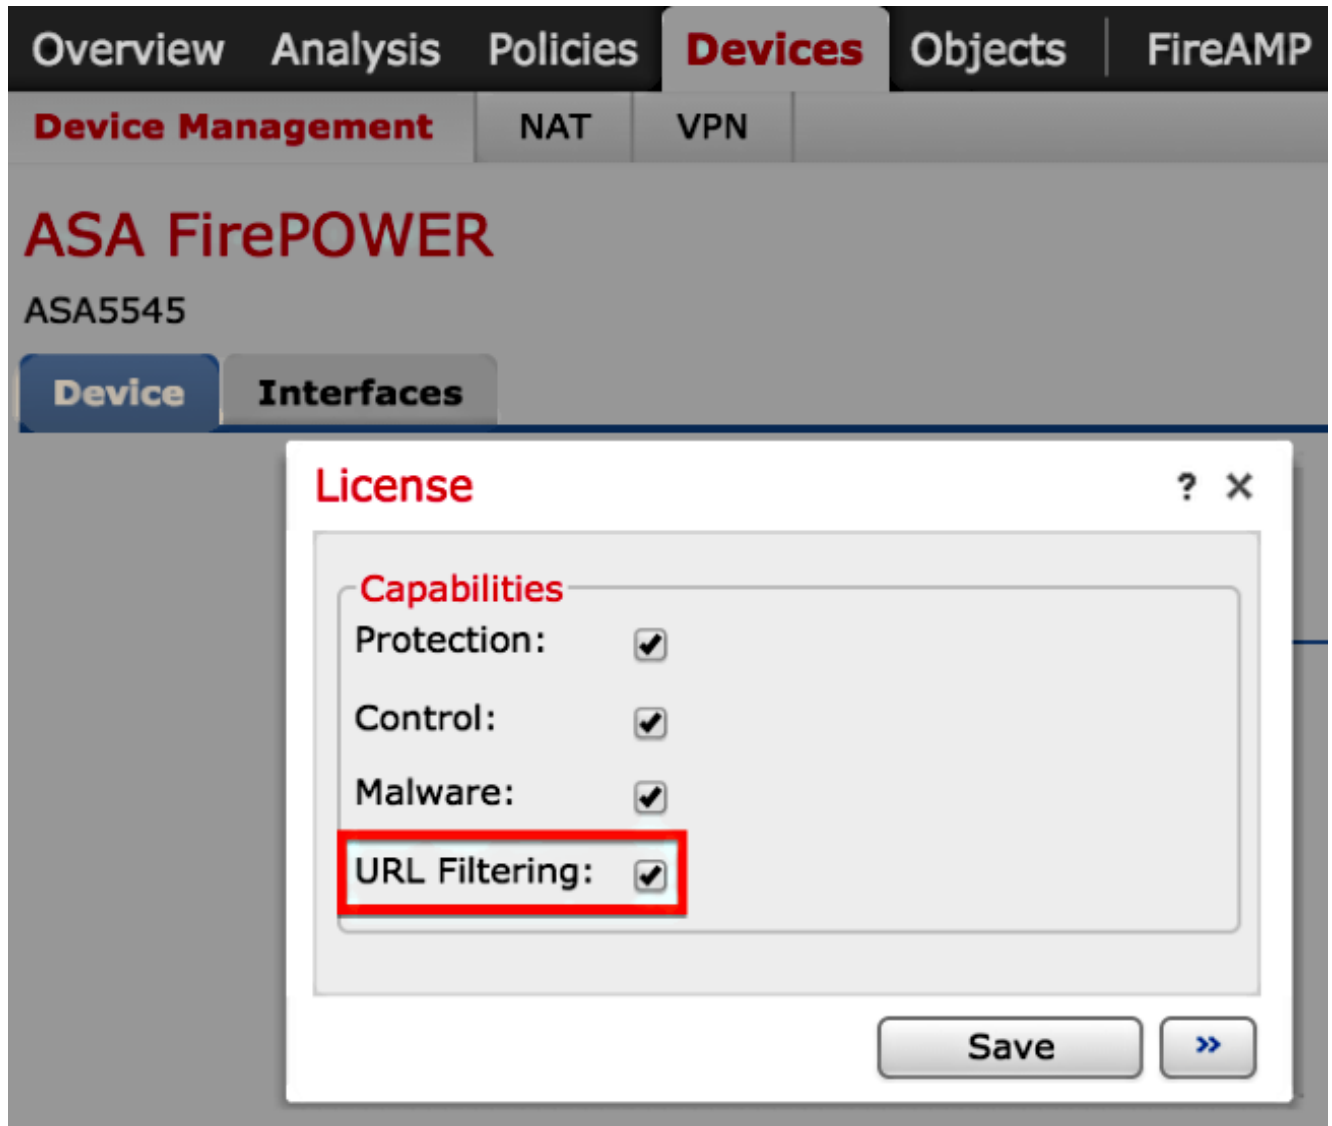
Overview Analysis Policies Devices Objects FireAMP

Device Management NAT VPN

ASA FirePOWER

ASA5545

Device Interfaces

License ? ×

Capabilities

Protection: ✓

Control: ✓

Malware: ✓

URL Filtering: ✓

Save »